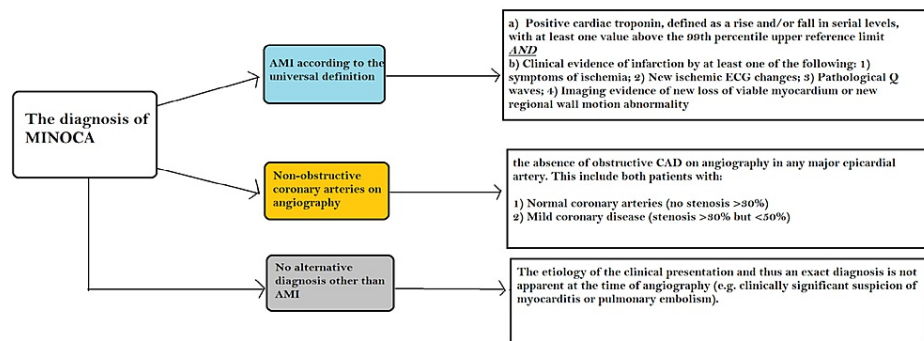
The diagnosis of MINOCA

AMI according to the universal definition

a) Positive cardiac troponin, defined as a rise and/or fall in serial levels, with at least one value above the 99th percentile upper reference limit
*AND*
b) Clinical evidence of infarction by at least one of the following: 1) symptoms of ischemia; 2) New ischemic ECG changes; 3) Pathological Q waves; 4) Imaging evidence of new loss of viable myocardium or new regional wall motion abnormality

Non-obstructive coronary arteries on angiography

the absence of obstructive CAD on angiography in any major epicardial artery. This include both patients with:

1) Normal coronary arteries (no stenosis >30%)
2) Mild coronary disease (stenosis >30% but <50%)

No alternative diagnosis other than AMI

The etiology of the clinical presentation and thus an exact diagnosis is not apparent at the time of angiography (e.g. clinically significant suspicion of myocarditis or pulmonary embolism).